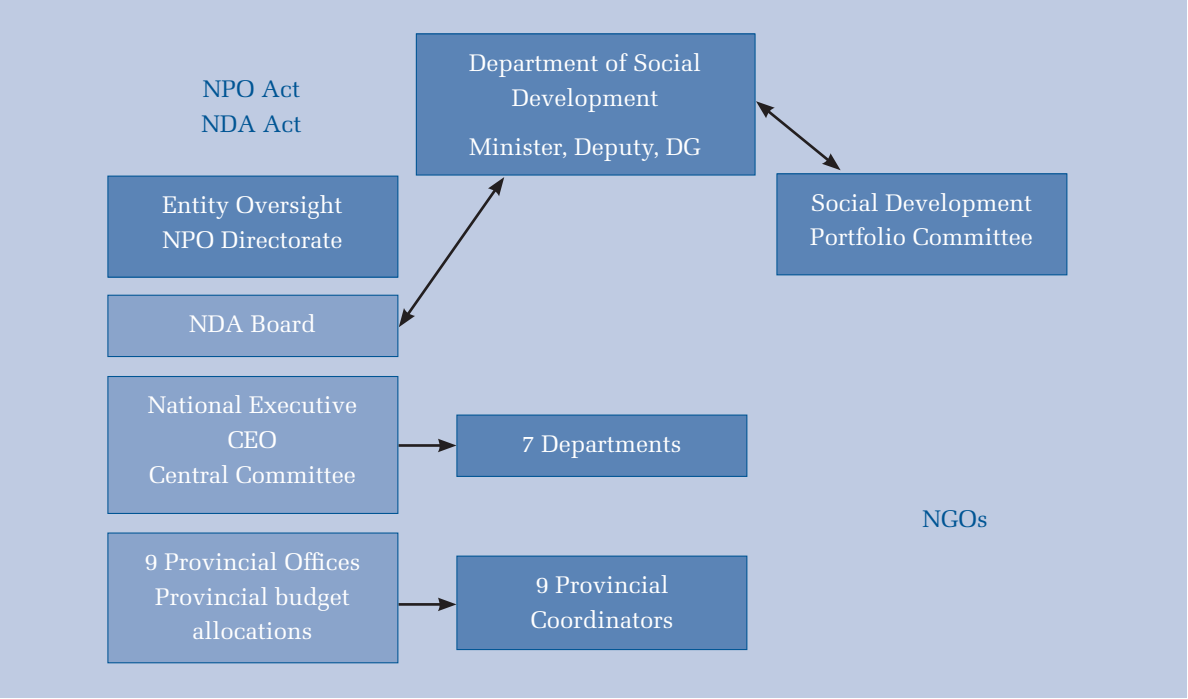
NPO Act
NDA Act

Department of Social Development
Minister, Deputy, DG

Entity Oversight
NPO Directorate

Social Development Portfolio Committee

NDA Board

National Executive
CEO
Central Committee

7 Departments

NGOs

9 Provincial Offices
Provincial budget allocations

9 Provincial Coordinators